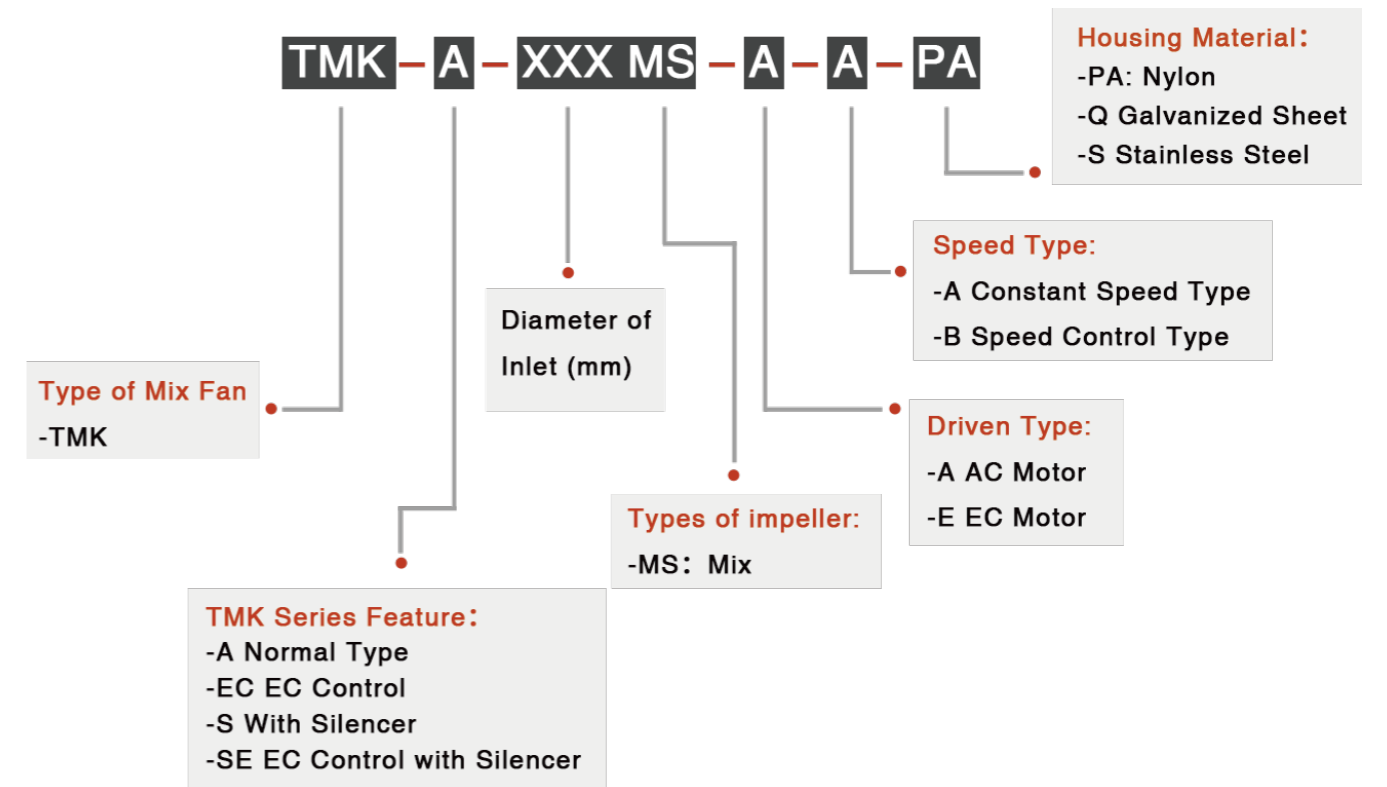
TMK – A – XXX MS – A – A – PA

Housing Material：
-PA: Nylon
-Q Galvanized Sheet
-S Stainless Steel

Speed Type:
-A Constant Speed Type
-B Speed Control Type

Diameter of Inlet (mm)

Type of Mix Fan
-TMK

Driven Type:
-A AC Motor
-E EC Motor

Types of impeller:
-MS：Mix

TMK Series Feature：
-A Normal Type
-EC EC Control
-S With Silencer
-SE EC Control with Silencer